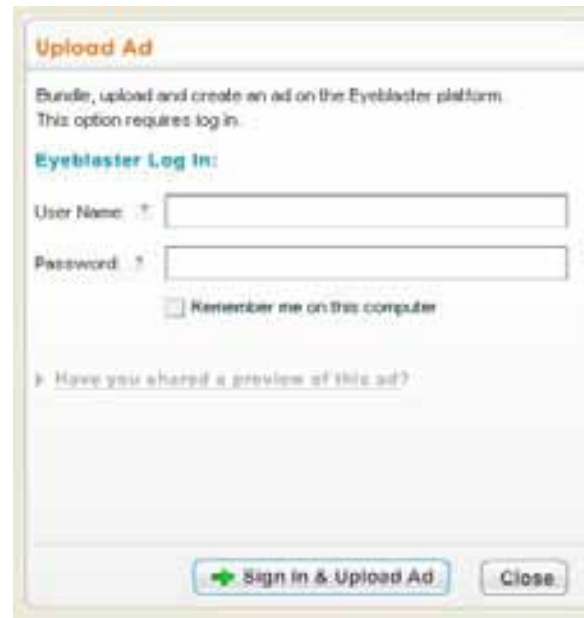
Upload Ad

Bundle, upload and create an ad on the Eyeblaster platform. This option requires log in.

Eyeblaster Log In:

User Name: *

Password: *

Remember me on this computer

Have you shared a preview of this ad?

Sign In & Upload Ad

Close